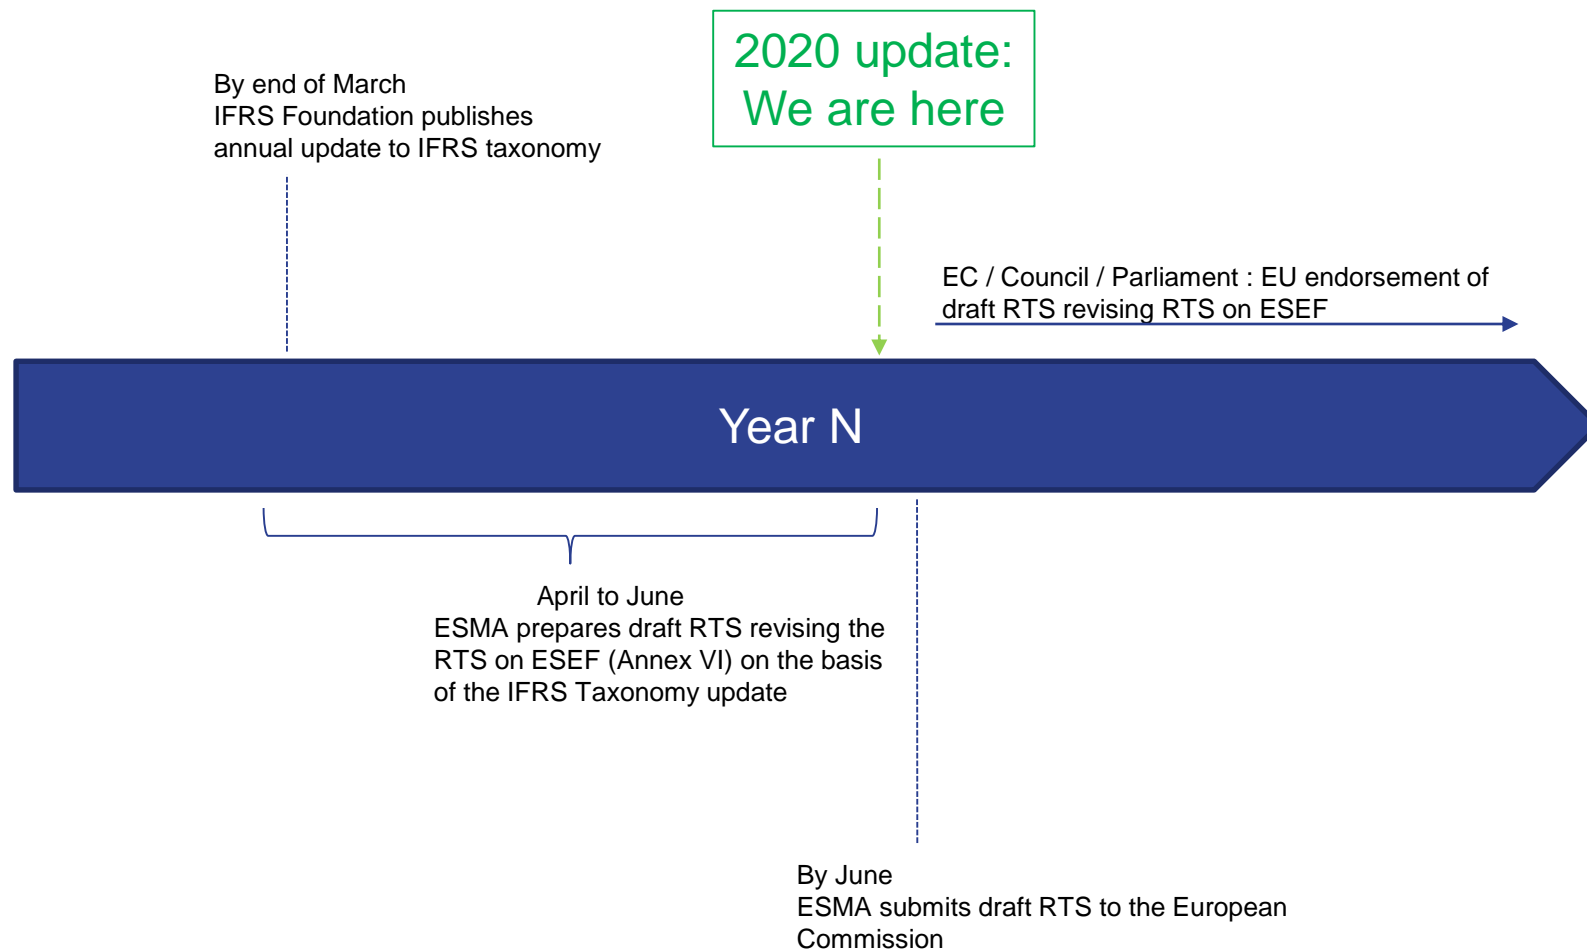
By end of March
IFRS Foundation publishes
annual update to IFRS taxonomy

2020 update:
We are here

EC / Council / Parliament : EU endorsement of draft RTS revising RTS on ESEF

Year N

April to June
ESMA prepares draft RTS revising the RTS on ESEF (Annex VI) on the basis of the IFRS Taxonomy update

By June
ESMA submits draft RTS to the European Commission